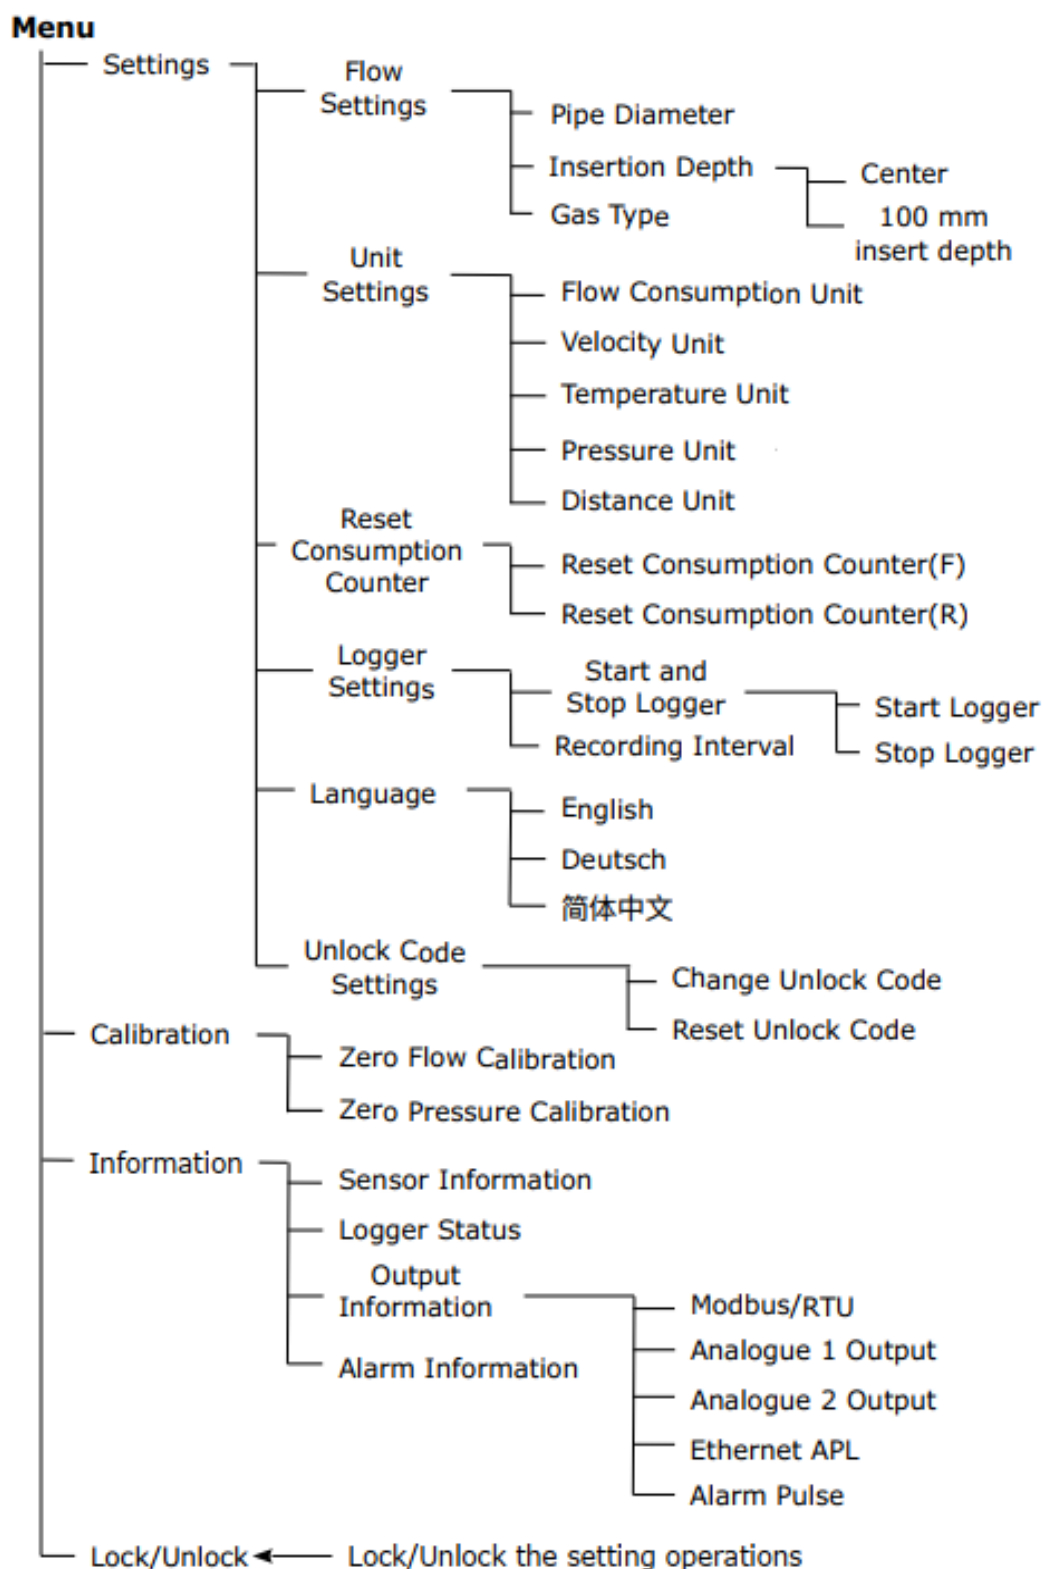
Menu
Settings
Flow Settings
Pipe Diameter
Insertion Depth
Center
100 mm insert depth
Gas Type
Unit Settings
Flow Consumption Unit
Velocity Unit
Temperature Unit
Pressure Unit
Distance Unit
Reset Consumption Counter
Reset Consumption Counter(F)
Reset Consumption Counter(R)
Logger Settings
Start and Stop Logger
Start Logger
Stop Logger
Recording Interval
Language
English
Deutsch
简体中文
Unlock Code Settings
Change Unlock Code
Reset Unlock Code
Calibration
Zero Flow Calibration
Zero Pressure Calibration
Information
Sensor Information
Logger Status
Output Information
Modbus/RTU
Analogue 1 Output
Analogue 2 Output
Ethernet APL
Alarm Pulse
Alarm Information
Lock/Unlock
Lock/Unlock the setting operations